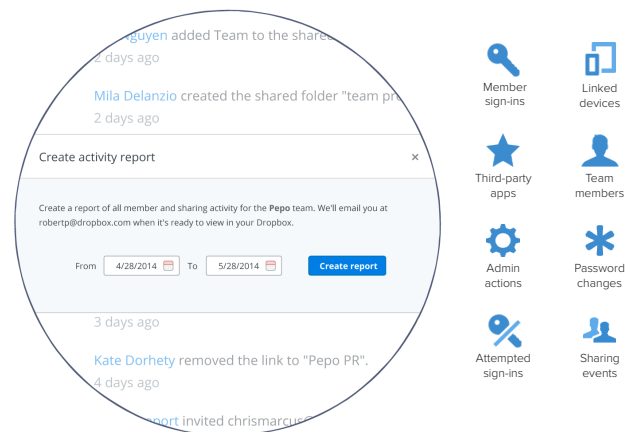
guyen added Team to the shared

2 days ago

Mila Delanzio created the shared folder "team pr

2 days ago

Create activity report

×

Create a report of all member and sharing activity for the **Pepo** team. We'll email you at robertp@dropbox.com when it's ready to view in your Dropbox.

From 4/28/2014 To 5/28/2014 Create report

3 days ago

Kate Dorhety removed the link to "Pepo PR".

4 days ago

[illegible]port invited chrismarcus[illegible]

Member sign-ins

Linked devices

Third-party apps

Team members

Admin actions

Password changes

Attempted sign-ins

Sharing events